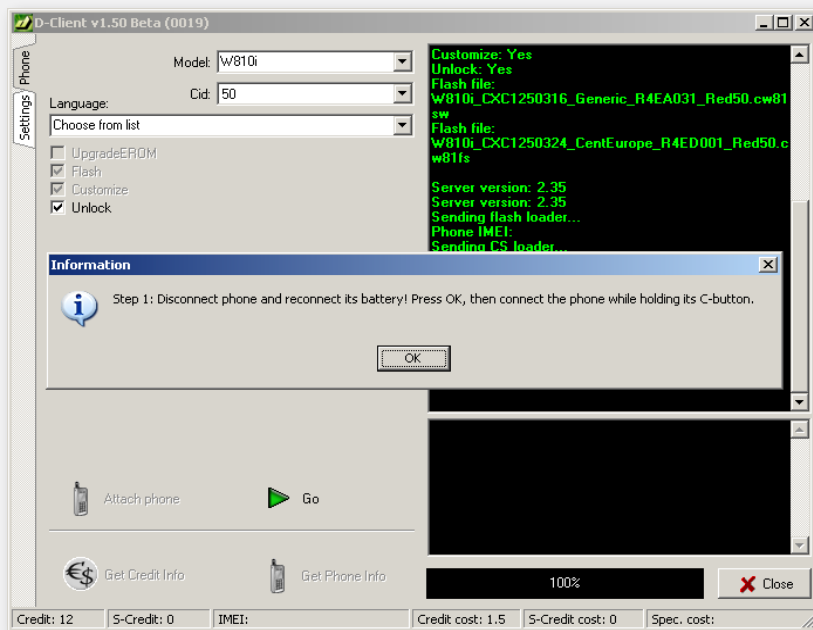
D-Client v1.50 Beta (0019)

Phone
Settings

Model: W810i
Cid: 50
Language:
Choose from list

UpgradeEROM
Flash
Customize
Unlock

Customize: Yes
Unlock: Yes
Flash file:
W810i_CXC1250316_Generic_R4EA031_Red50.cw81sw
Flash file:
W810i_CXC1250324_CentEurope_R4ED001_Red50.cw81fs

Server version: 2.35
Server version: 2.35
Sending flash loader...
Phone IMEI:
Sending CS loader...

Information

Step 1: Disconnect phone and reconnect its battery! Press OK, then connect the phone while holding its C-button.

OK

Attach phone
Go

Get Credit Info
Get Phone Info

100%
Close

Credit: 12
S-Credit: 0
IMEI:
Credit cost: 1.5
S-Credit cost: 0
Spec. cost: